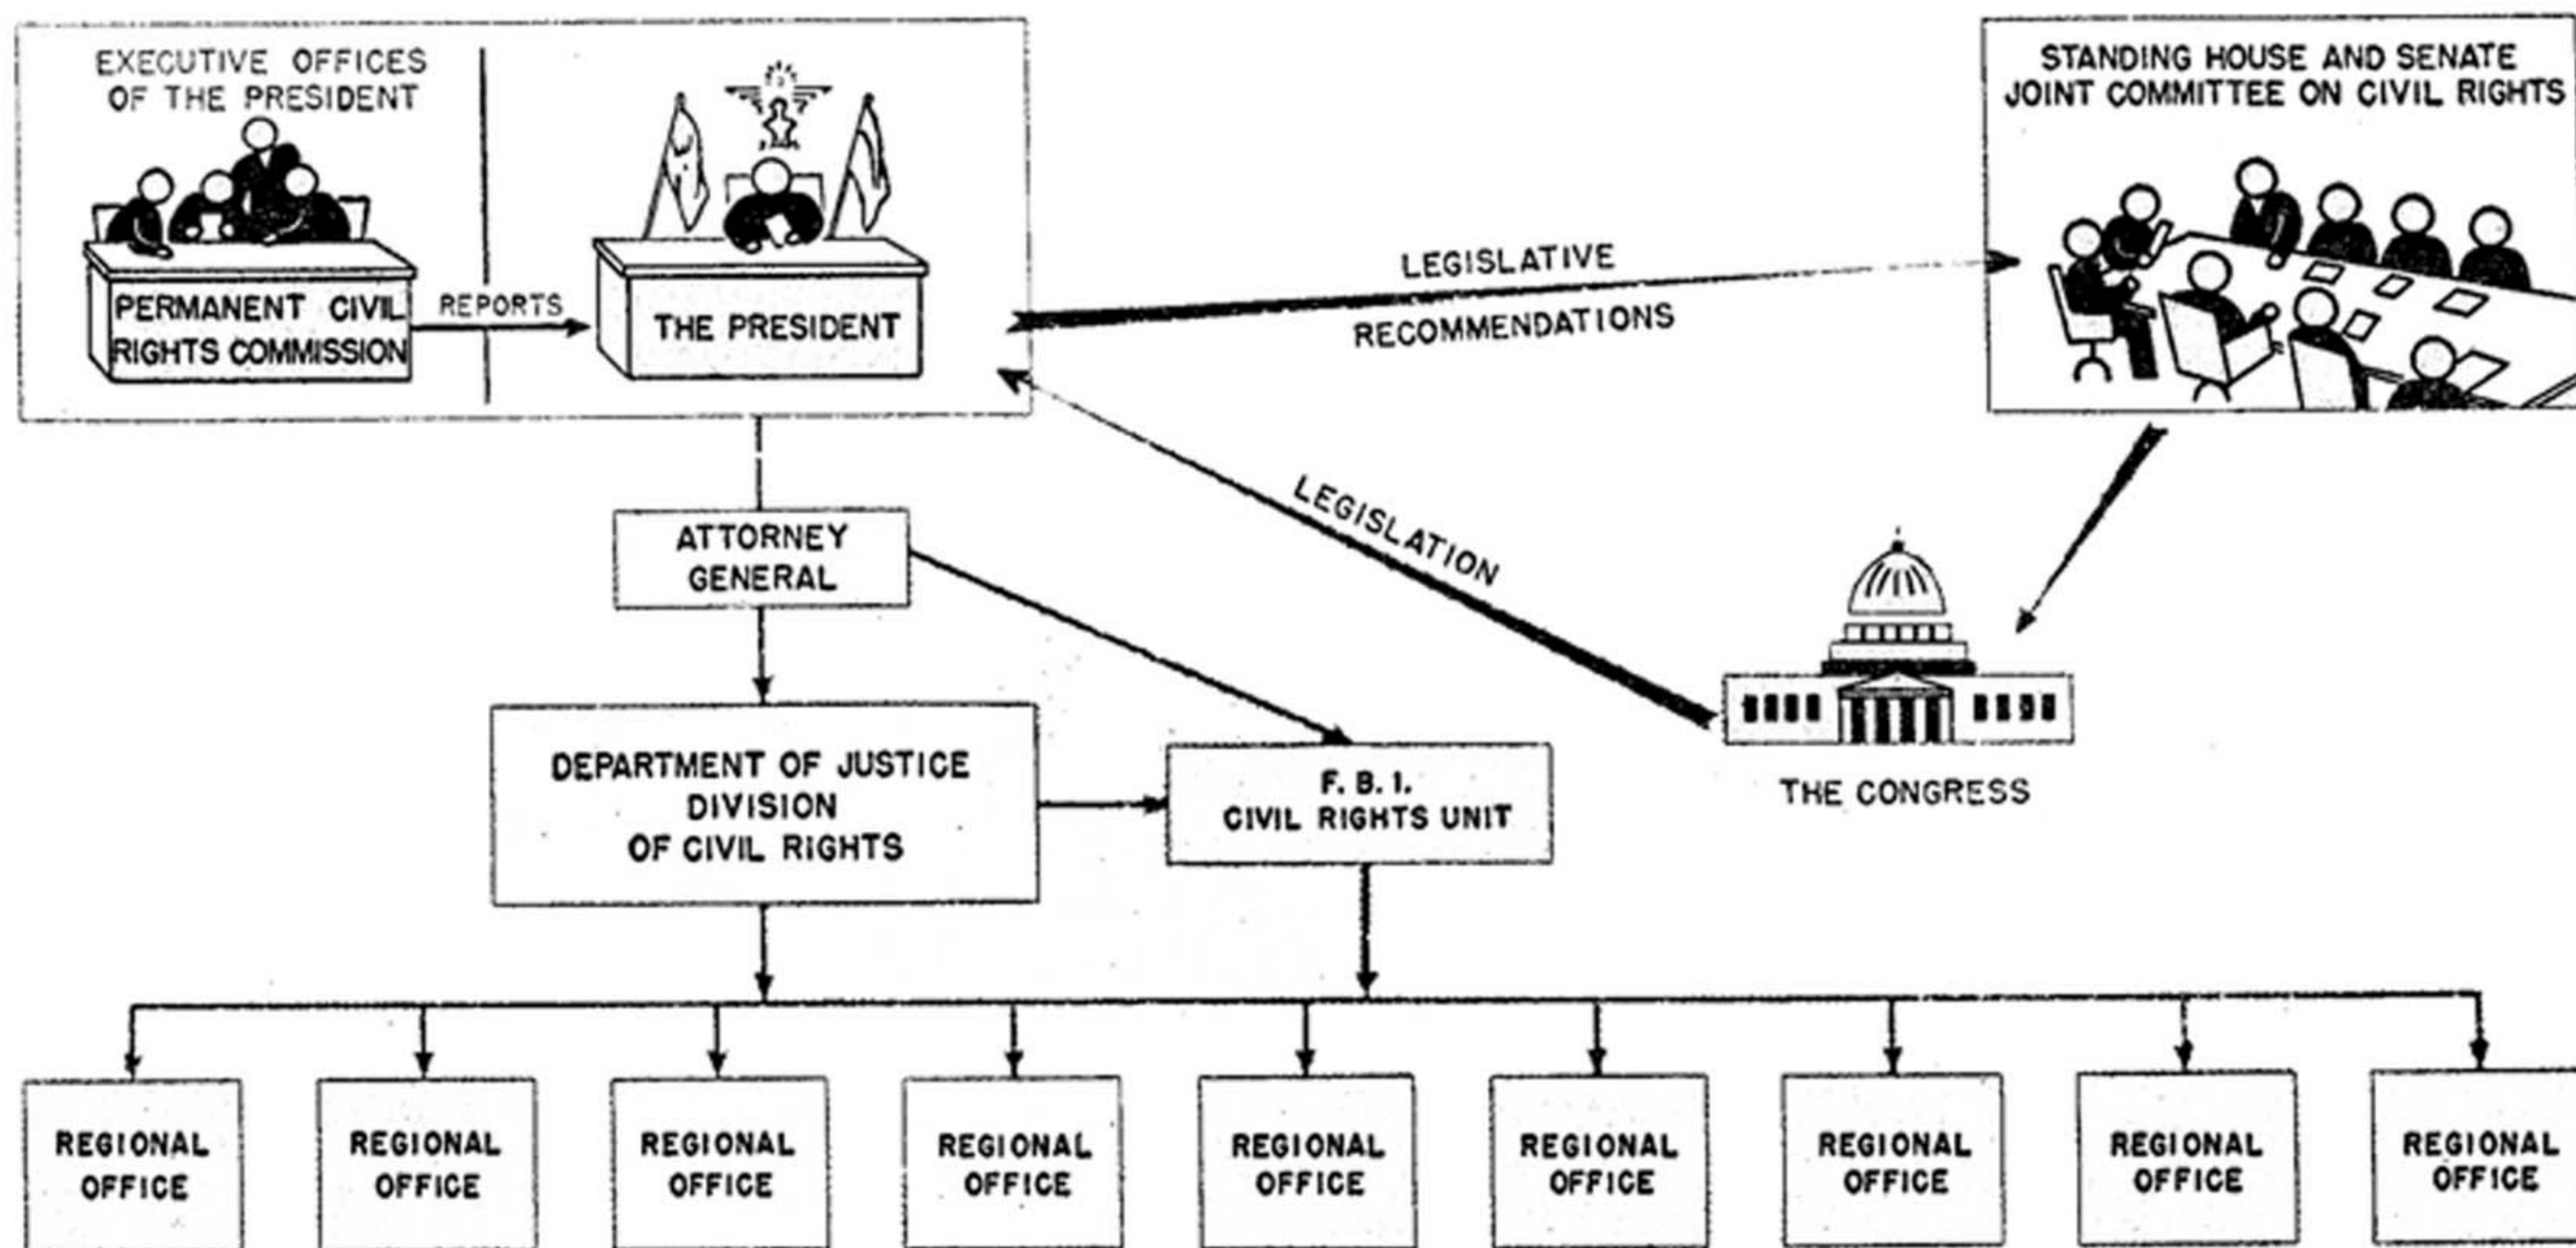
EXECUTIVE OFFICES OF THE PRESIDENT

PERMANENT CIVIL RIGHTS COMMISSION

REPORTS

THE PRESIDENT

STANDING HOUSE AND SENATE JOINT COMMITTEE ON CIVIL RIGHTS

LEGISLATIVE RECOMMENDATIONS

LEGISLATION

ATTORNEY GENERAL

THE CONGRESS

DEPARTMENT OF JUSTICE DIVISION OF CIVIL RIGHTS

F. B. I. CIVIL RIGHTS UNIT

REGIONAL OFFICE

REGIONAL OFFICE

REGIONAL OFFICE

REGIONAL OFFICE

REGIONAL OFFICE

REGIONAL OFFICE

REGIONAL OFFICE

REGIONAL OFFICE

REGIONAL OFFICE